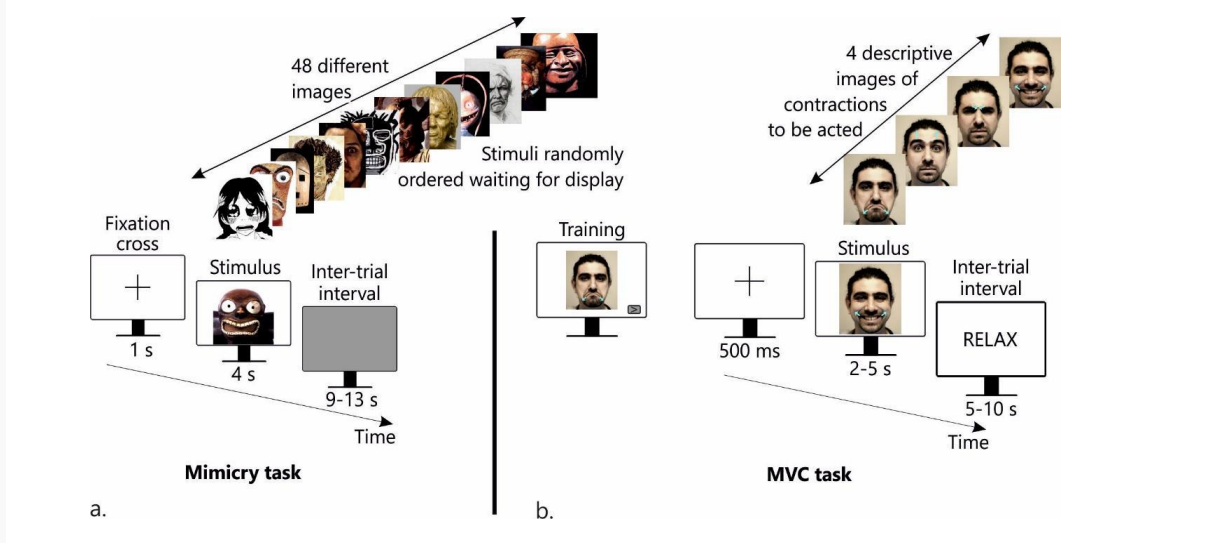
48 different images

Stimuli randomly ordered waiting for display

Fixation cross

Stimulus

Inter-trial interval

1 s

4 s

9-13 s

Time

Mimicry task

a.

4 descriptive images of contractions to be acted

Training

Stimulus

Inter-trial interval

RELAX

500 ms

2-5 s

5-10 s

Time

MVC task

b.